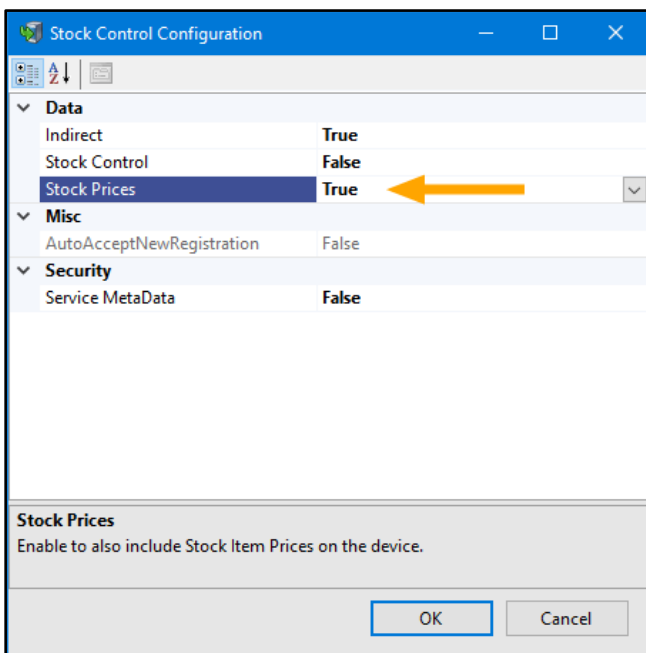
Stock Control Configuration

Data

| | |
|---|---|
| Indirect | True |
| Stock Control | False |
| Stock Prices | True |

Misc

| | |
|---|---|
| AutoAcceptNewRegistration | False |

Security

| | |
|---|---|
| Service MetaData | False |

Stock Prices
Enable to also include Stock Item Prices on the device.

OK Cancel